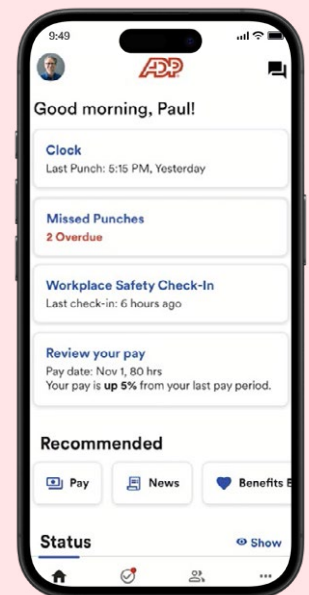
9:49

ADP

Good morning, Paul!

Clock
Last Punch: 5:15 PM, Yesterday

Missed Punches
2 Overdue

Workplace Safety Check-In
Last check-in: 6 hours ago

Review your pay
Pay date: Nov 1, 80 hrs
Your pay is up 5% from your last pay period.

Recommended

Pay

News

Benefits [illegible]

Status

Show